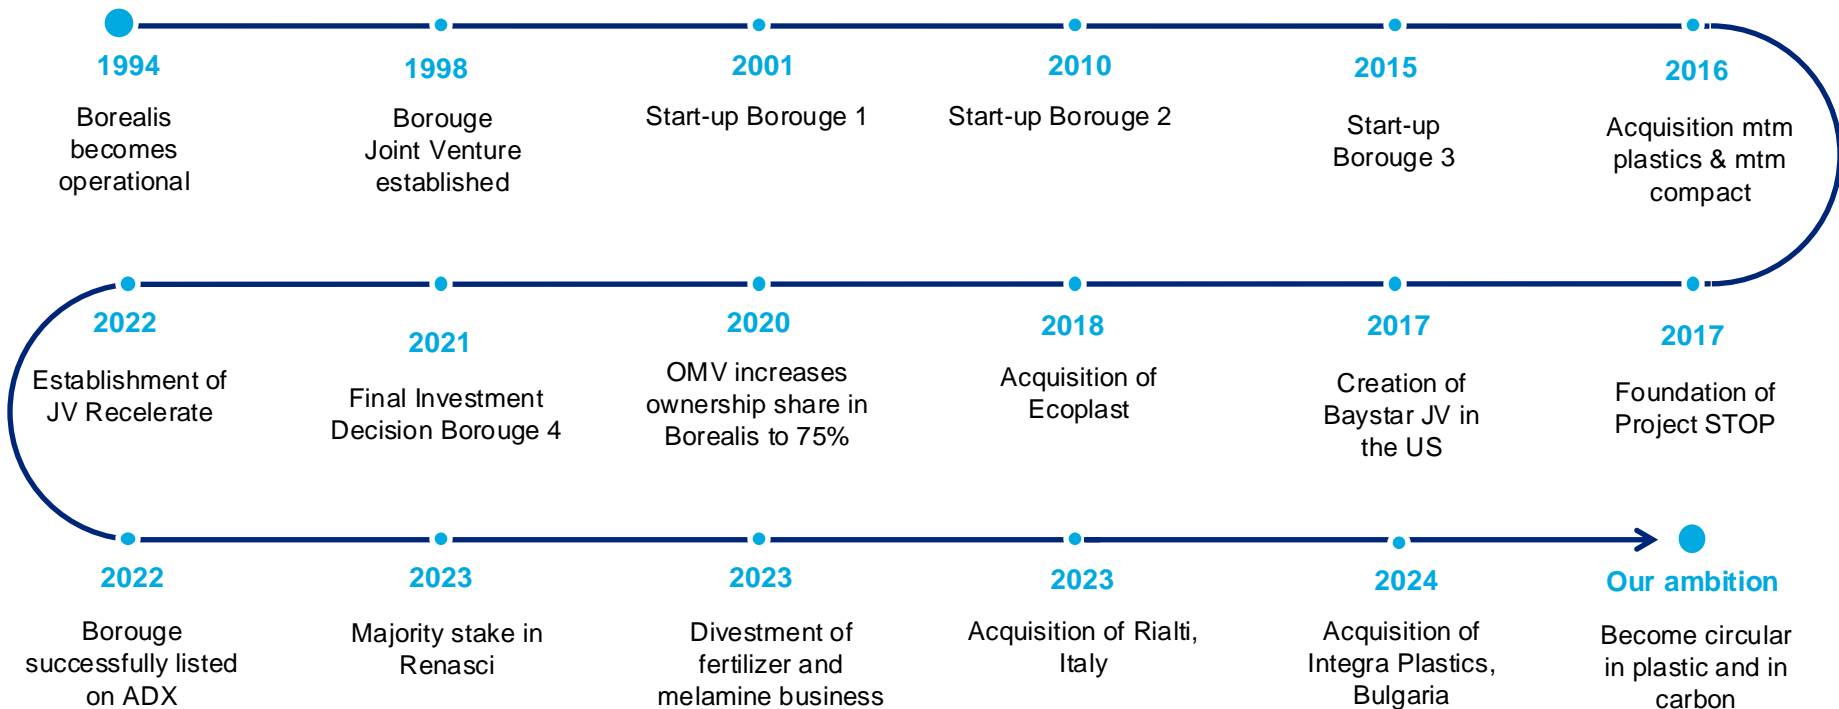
1994
Borealis becomes operational

1998
Borouge Joint Venture established

2001
Start-up Borouge 1

2010
Start-up Borouge 2

2015
Start-up Borouge 3

2016
Acquisition mtm plastics & mtm compact

2017
Foundation of Project STOP

2017
Creation of Baystar JV in the US

2018
Acquisition of Ecoplast

2020
OMV increases ownership share in Borealis to 75%

2021
Final Investment Decision Borouge 4

2022
Establishment of JV Recelerate

2022
Borouge successfully listed on ADX

2023
Majority stake in Renasci

2023
Divestment of fertilizer and melamine business

2023
Acquisition of Rialti, Italy

2024
Acquisition of Integra Plastics, Bulgaria

Our ambition
Become circular in plastic and in carbon